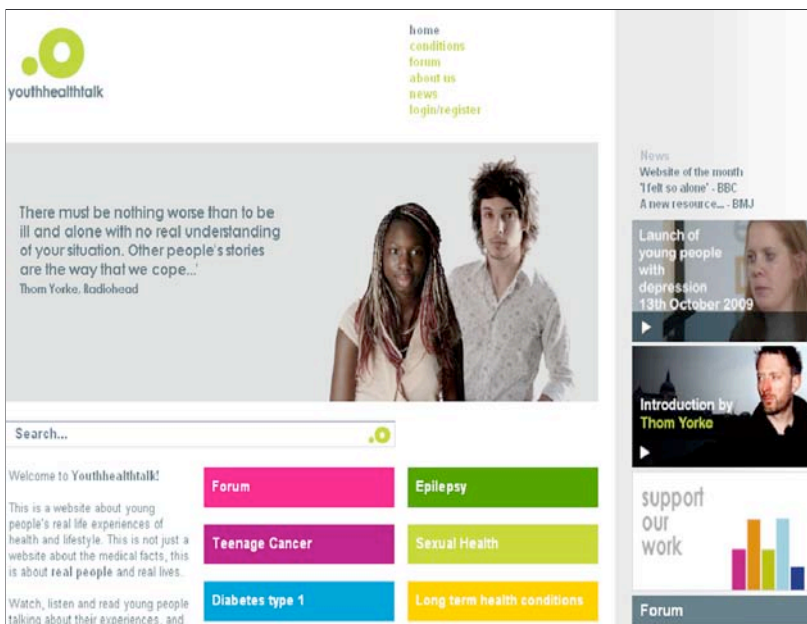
youthhealthtalk

home
conditions
forum
about us
news
login/register

News
Website of the month
'I felt so alone' - BBC
A new resource... - BMJ

There must be nothing worse than to be ill and alone with no real understanding of your situation. Other people's stories are the way that we cope...'
Thom Yorke, Radiohead

Launch of young people with depression 13th October 2009

Introduction by Thom Yorke

Search...

Welcome to Youthhealthtalk!

This is a website about young people's real life experiences of health and lifestyle. This is not just a website about the medical facts, this is about real people and real lives.

Watch, listen and read young people talking about their experiences, and

Forum
Epilepsy
Teenage Cancer
Sexual Health
Diabetes type 1
Long term health conditions

support our work

Forum